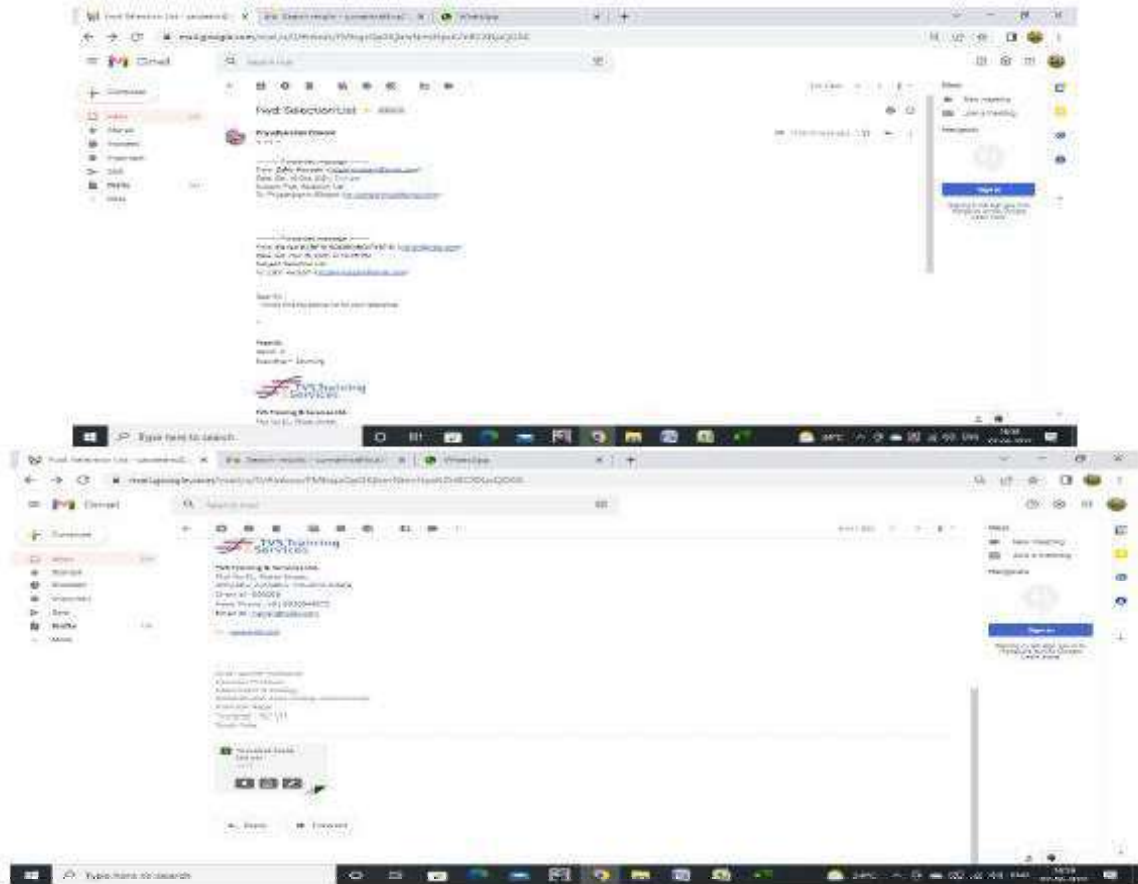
Fwd: Selection List
Gmail
Compose
Inbox
Starred
Snoozed
Important
Sent
Drafts
More
Meet
New meeting
Join a meeting
Hangouts
Sign in
---------- Forwarded message ---------
---------- Forwarded message ---------
Dear Sir,
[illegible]
Regards
TVS Training Services
TVS Training & Services Ltd.
Type here to search
Fwd: Selection List
Gmail
Compose
Inbox
Starred
Snoozed
Important
Sent
Drafts
More
Meet
New meeting
Join a meeting
Hangouts
Sign in
TVS Training Services
TVS Training & Services Ltd.
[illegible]
Reply
Forward
Type here to search